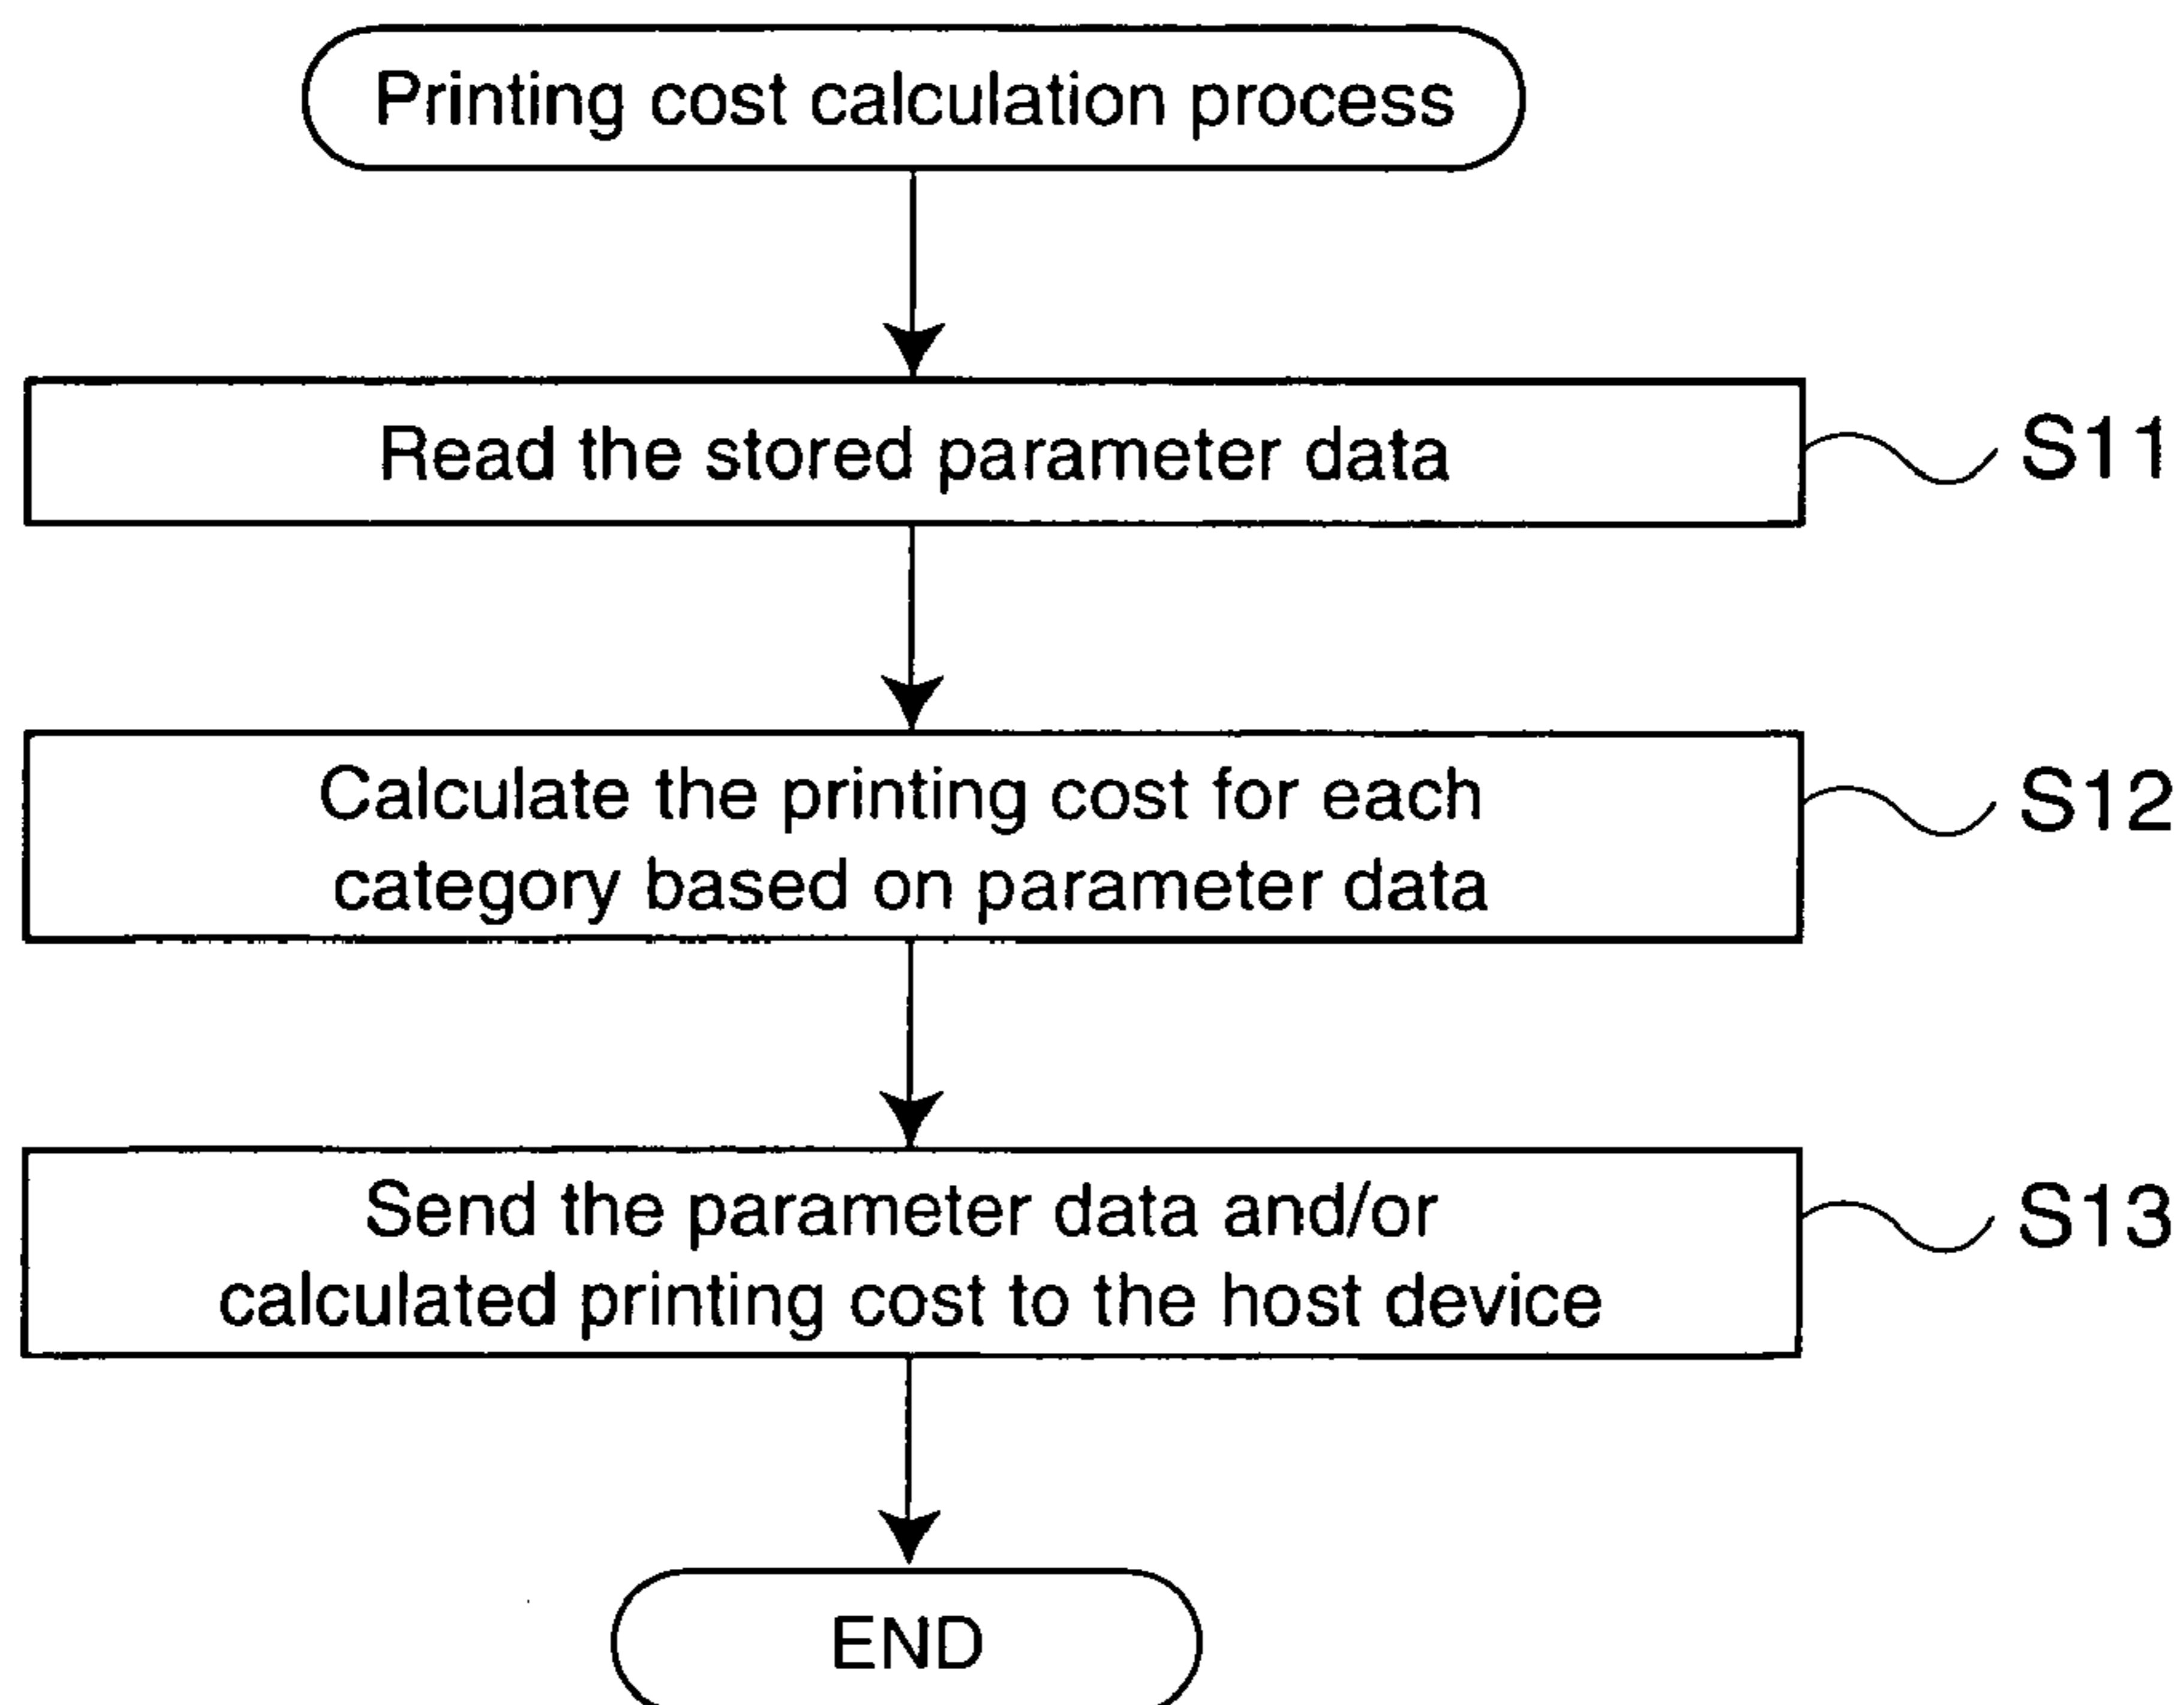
Printing cost calculation process

Read the stored parameter data

S11

Calculate the printing cost for each category based on parameter data

S12

Send the parameter data and/or calculated printing cost to the host device

S13

END